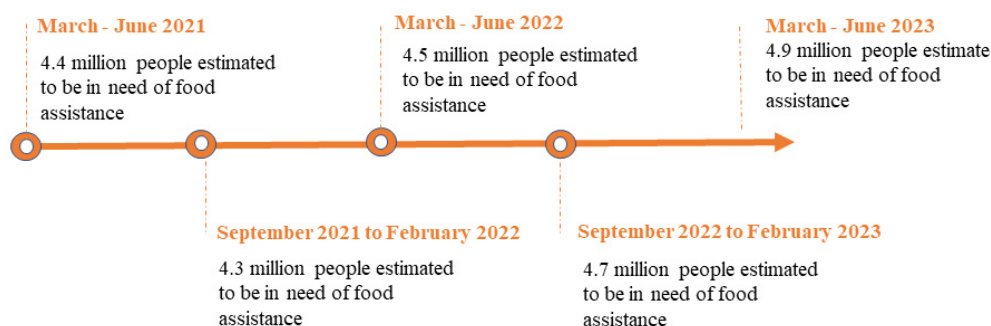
March - June 2021
4.4 million people estimated to be in need of food assistance

March - June 2022
4.5 million people estimated to be in need of food assistance

March - June 2023
4.9 million people estimate to be in need of food assistance

September 2021 to February 2022
4.3 million people estimated to be in need of food assistance

September 2022 to February 2023
4.7 million people estimated to be in need of food assistance